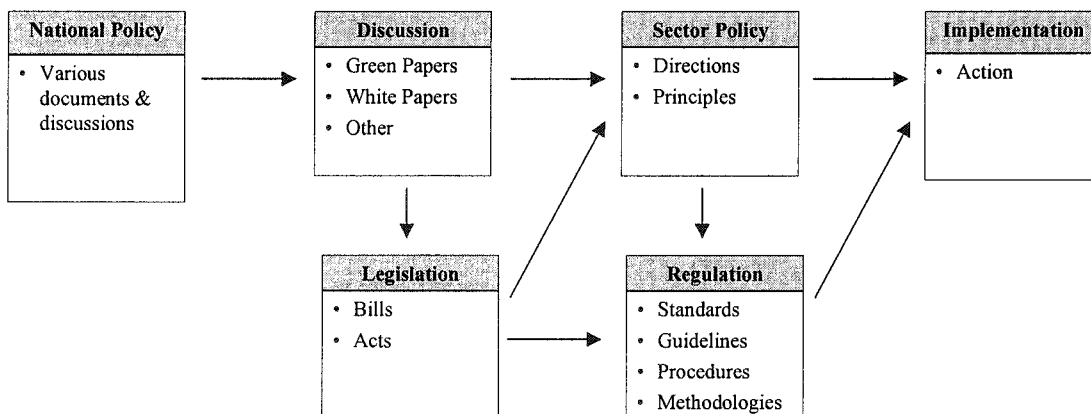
National Policy
- Various documents & discussions

Discussion
- Green Papers
- White Papers
- Other

Sector Policy
- Directions
- Principles

Implementation
- Action

Legislation
- Bills
- Acts

Regulation
- Standards
- Guidelines
- Procedures
- Methodologies